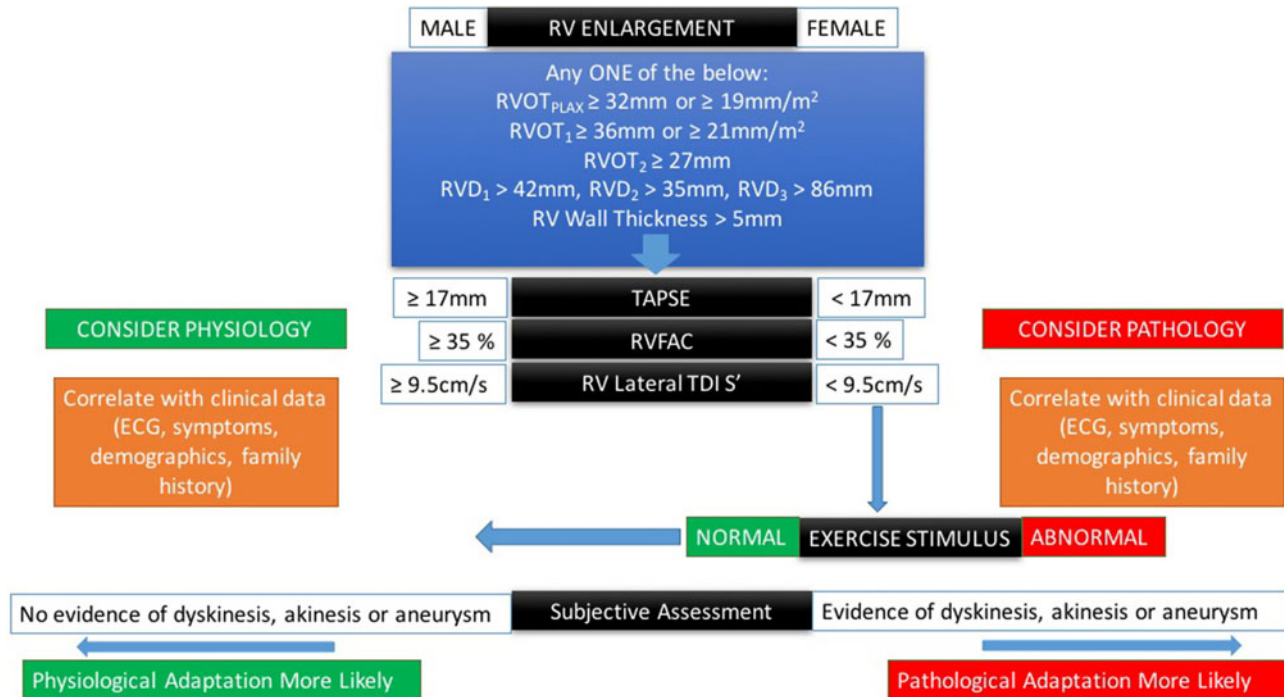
MALE RV ENLARGEMENT FEMALE

Any ONE of the below:
$RVOT_{PLAX} \geq 32mm$ or $\geq 19mm/m^2$
$RVOT_1 \geq 36mm$ or $\geq 21mm/m^2$
$RVOT_2 \geq 27mm$
$RVD_1 > 42mm$, $RVD_2 > 35mm$, $RVD_3 > 86mm$
RV Wall Thickness > 5mm

| ≥ 17mm | TAPSE | < 17mm |
|---|---|---|
| ≥ 35 % | RVFAC | < 35 % |
| ≥ 9.5cm/s | RV Lateral TDI S' | < 9.5cm/s |

CONSIDER PHYSIOLOGY

Correlate with clinical data (ECG, symptoms, demographics, family history)

CONSIDER PATHOLOGY

Correlate with clinical data (ECG, symptoms, demographics, family history)

NORMAL EXERCISE STIMULUS ABNORMAL

No evidence of dyskinesis, akinesis or aneurysm Subjective Assessment Evidence of dyskinesis, akinesis or aneurysm

Physiological Adaptation More Likely

Pathological Adaptation More Likely